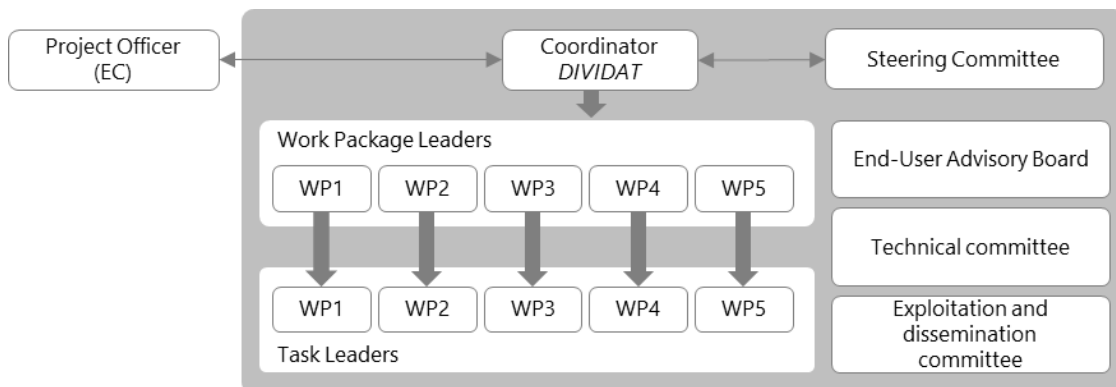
Project Officer (EC)

Coordinator
*DIVIDAT*

Steering Committee

Work Package Leaders

WP1 WP2 WP3 WP4 WP5

End-User Advisory Board

Technical committee

WP1 WP2 WP3 WP4 WP5

Task Leaders

Exploitation and dissemination committee